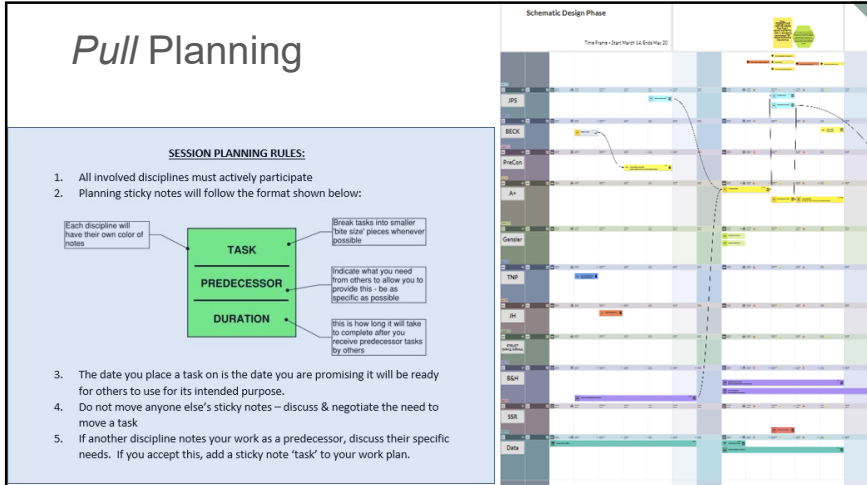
*Pull* Planning

SESSION PLANNING RULES:

1. All involved disciplines must actively participate
2. Planning sticky notes will follow the format shown below:

Each discipline will have their own color of notes

TASK

PREDECESSOR

DURATION

Break tasks into smaller 'bite size' pieces whenever possible

Indicate what you need from others to allow you to provide this - be as specific as possible

this is how long it will take to complete after you receive predecessor tasks by others

3. The date you place a task on is the date you are promising it will be ready for others to use for its intended purpose.
4. Do not move anyone else's sticky notes – discuss & negotiate the need to move a task
5. If another discipline notes your work as a predecessor, discuss their specific needs. If you accept this, add a sticky note 'task' to your work plan.

Schematic Design Phase

Time Frame • Start March 14; Ends May 20

JPS

BECK

PreCon

A+

Gensler

TNP

JH

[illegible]

B&H

SSR

Data